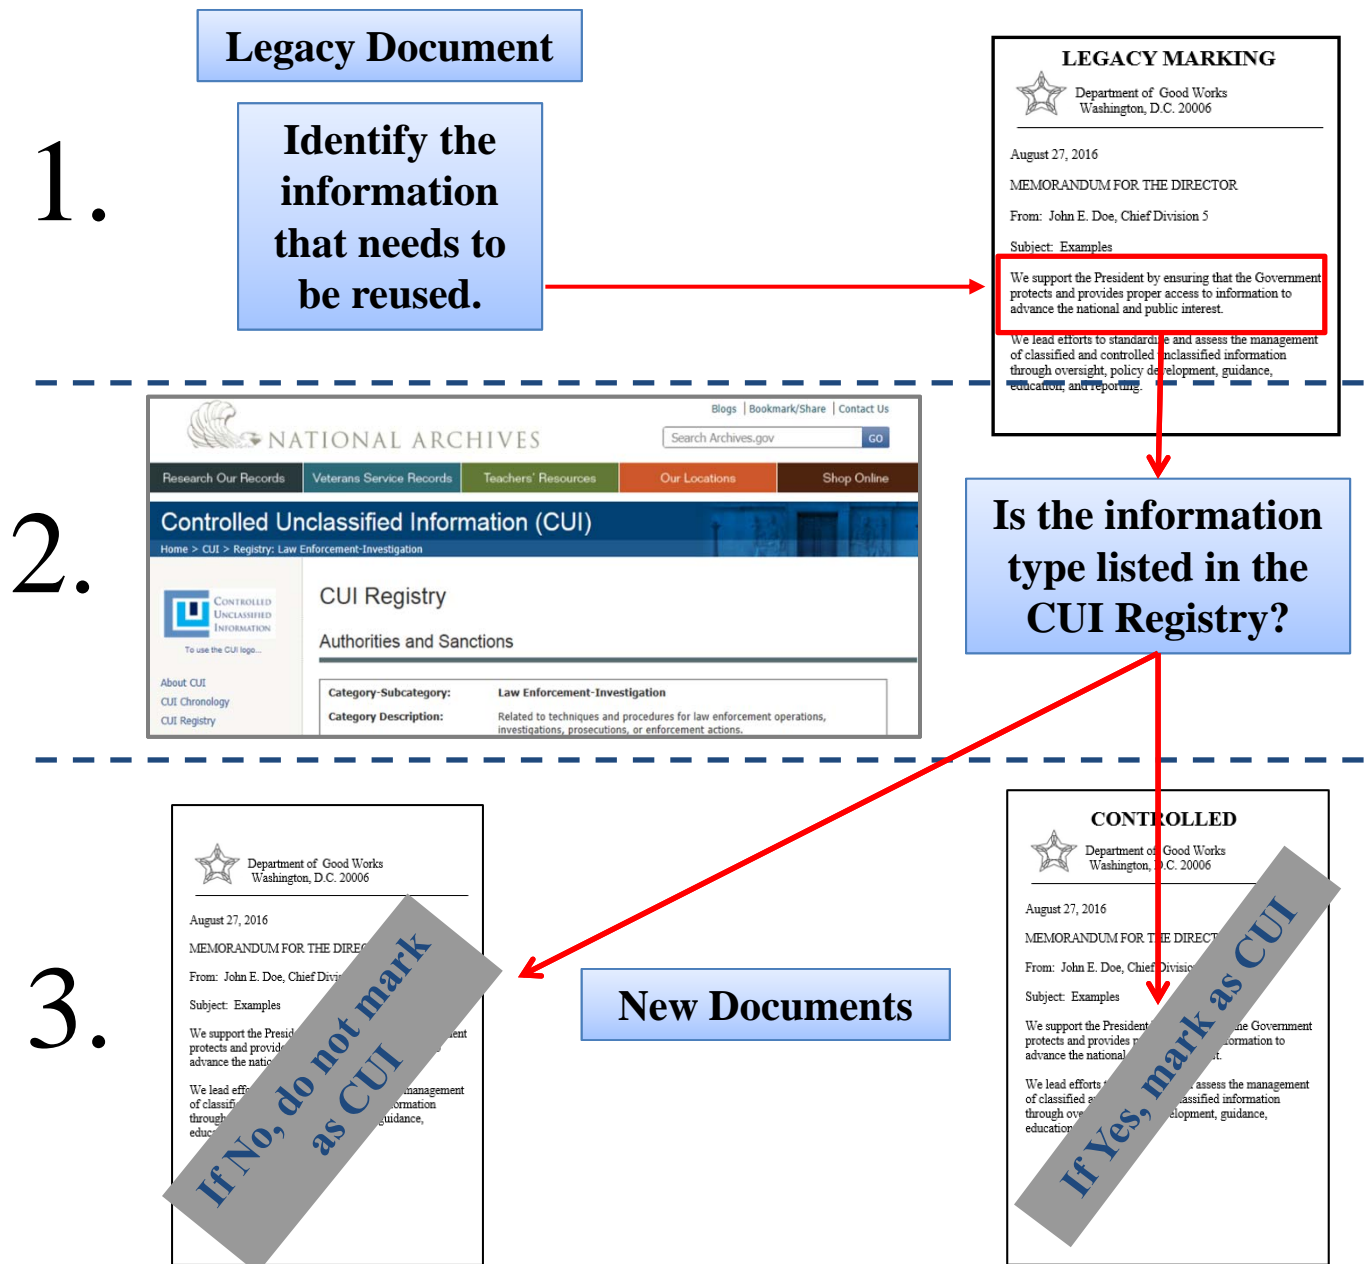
Legacy Document

1.

Identify the information that needs to be reused.

LEGACY MARKING

Department of Good Works
Washington, D.C. 20006

August 27, 2016

MEMORANDUM FOR THE DIRECTOR

From: John E. Doe, Chief Division 5

Subject: Examples

We support the President by ensuring that the Government protects and provides proper access to information to advance the national and public interest.

We lead efforts to standardize and assess the management of classified and controlled unclassified information through oversight, policy development, guidance, education, and reporting.

2.

Blogs | Bookmark/Share | Contact Us

NATIONAL ARCHIVES

Search Archives.gov GO

Research Our Records | Veterans Service Records | Teachers' Resources | Our Locations | Shop Online

Controlled Unclassified Information (CUI)

Home > CUI > Registry: Law Enforcement-Investigation

CONTROLLED UNCLASSIFIED INFORMATION

To use the CUI logo...

About CUI
CUI Chronology
CUI Registry

CUI Registry

Authorities and Sanctions

| Category-Subcategory: | Law Enforcement-Investigation |
|---|---|
| Category Description: | Related to techniques and procedures for law enforcement operations, investigations, prosecutions, or enforcement actions. |

Is the information type listed in the CUI Registry?

3.

Department of Good Works
Washington, D.C. 20006

August 27, 2016

MEMORANDUM FOR THE DIRE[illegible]

From: John E. Doe, Chief Divi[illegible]

Subject: Examples

We support the Presid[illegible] protects and provid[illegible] advance the natio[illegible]

We lead eff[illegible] management of classifi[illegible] information through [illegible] guidance, educ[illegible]

If No, do not mark as CUI

New Documents

CONTROLLED

Department of Good Works
Washington, D.C. 20006

August 27, 2016

MEMORANDUM FOR THE DIRECT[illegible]

From: John E. Doe, Chief Divisio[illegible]

Subject: Examples

We support the President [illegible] the Government protects and provides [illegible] formation to advance the national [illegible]

We lead efforts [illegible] assess the management of classified a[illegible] assified information through ov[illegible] elopment, guidance, education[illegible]

If Yes, mark as CUI